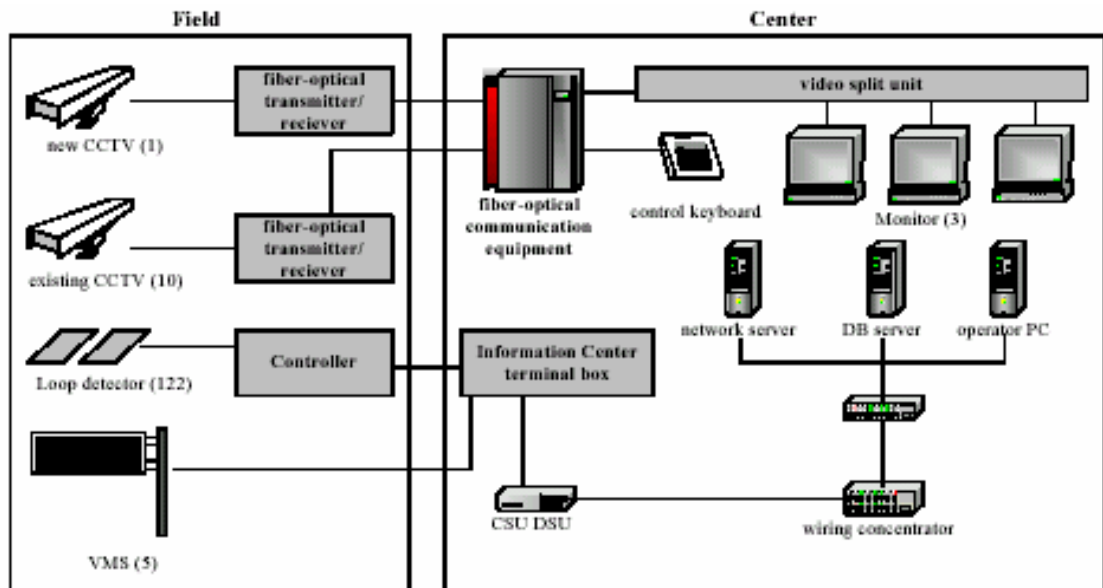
Field

Center

new CCTV (1)

fiber-optical transmitter/ reciever

existing CCTV (10)

fiber-optical transmitter/ reciever

Loop detector (122)

Controller

VMS (5)

fiber-optical communication equipment

video split unit

control keyboard

Monitor (3)

network server

DB server

operator PC

Information Center terminal box

CSU DSU

wiring concentrator